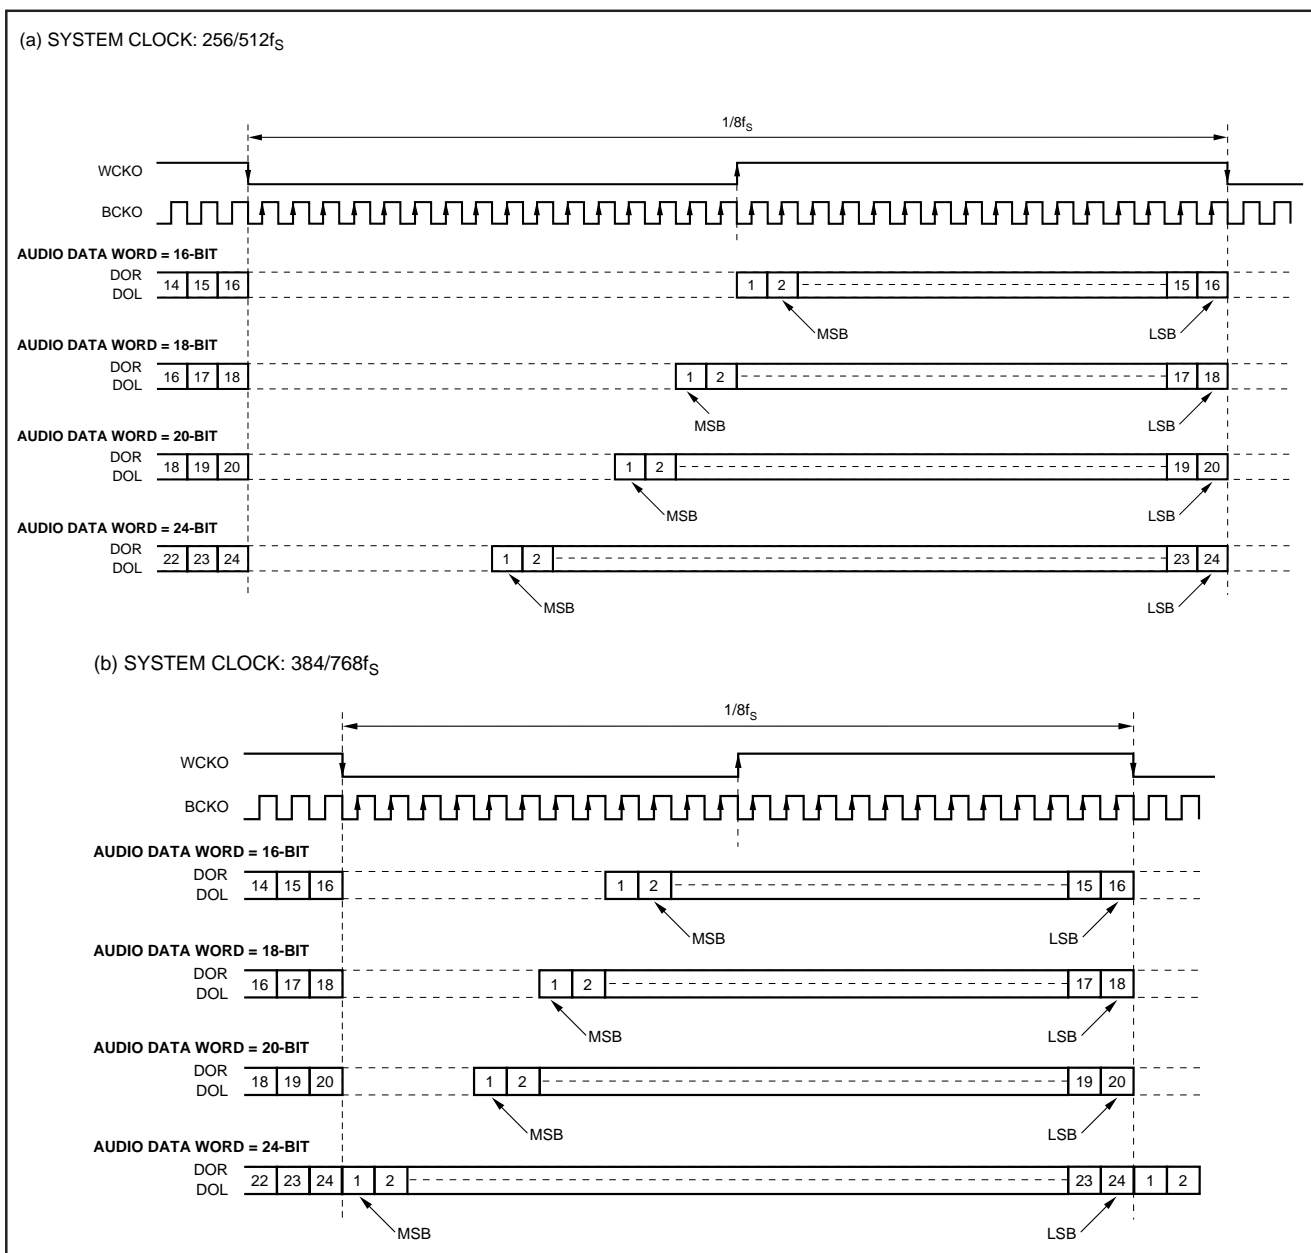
(a) SYSTEM CLOCK: 256/512$f_S$

1/8$f_S$

WCKO

BCKO

AUDIO DATA WORD = 16-BIT

DOR
DOL

14 15 16 1 2 15 16

MSB LSB

AUDIO DATA WORD = 18-BIT

DOR
DOL

16 17 18 1 2 17 18

MSB LSB

AUDIO DATA WORD = 20-BIT

DOR
DOL

18 19 20 1 2 19 20

MSB LSB

AUDIO DATA WORD = 24-BIT

DOR
DOL

22 23 24 1 2 23 24

MSB LSB

(b) SYSTEM CLOCK: 384/768$f_S$

1/8$f_S$

WCKO

BCKO

AUDIO DATA WORD = 16-BIT

DOR
DOL

14 15 16 1 2 15 16

MSB LSB

AUDIO DATA WORD = 18-BIT

DOR
DOL

16 17 18 1 2 17 18

MSB LSB

AUDIO DATA WORD = 20-BIT

DOR
DOL

18 19 20 1 2 19 20

MSB LSB

AUDIO DATA WORD = 24-BIT

DOR
DOL

22 23 24 1 2 23 24 1 2

MSB LSB